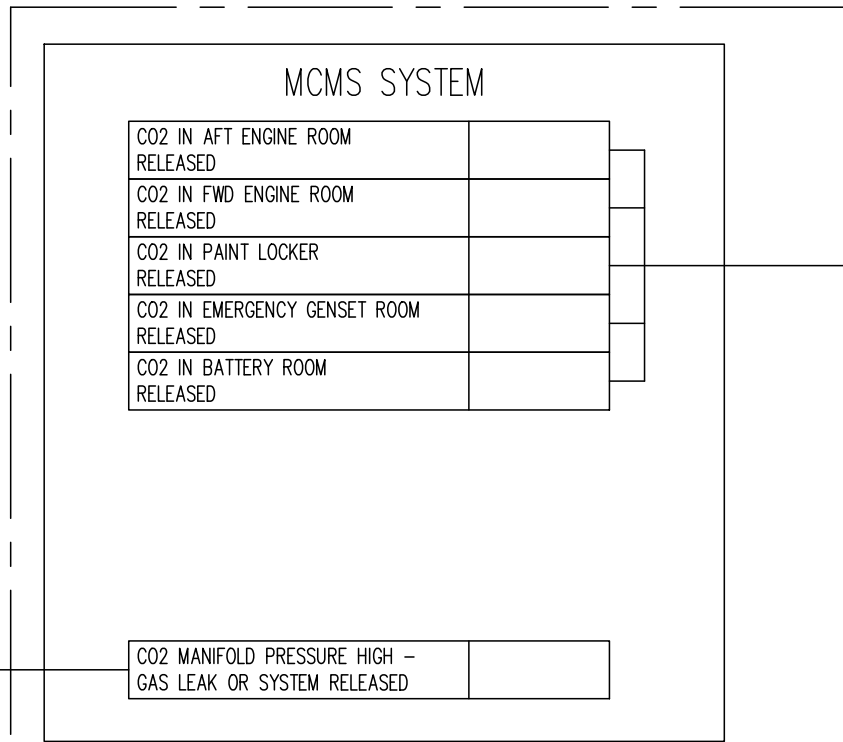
MCMS SYSTEM

| CO2 IN AFT ENGINE ROOM RELEASED | |
|---|---|
| CO2 IN FWD ENGINE ROOM RELEASED | |
| CO2 IN PAINT LOCKER RELEASED | |
| CO2 IN EMERGENCY GENSET ROOM RELEASED | |
| CO2 IN BATTERY ROOM RELEASED | |

| CO2 MANIFOLD PRESSURE HIGH – GAS LEAK OR SYSTEM RELEASED | |
|---|---|